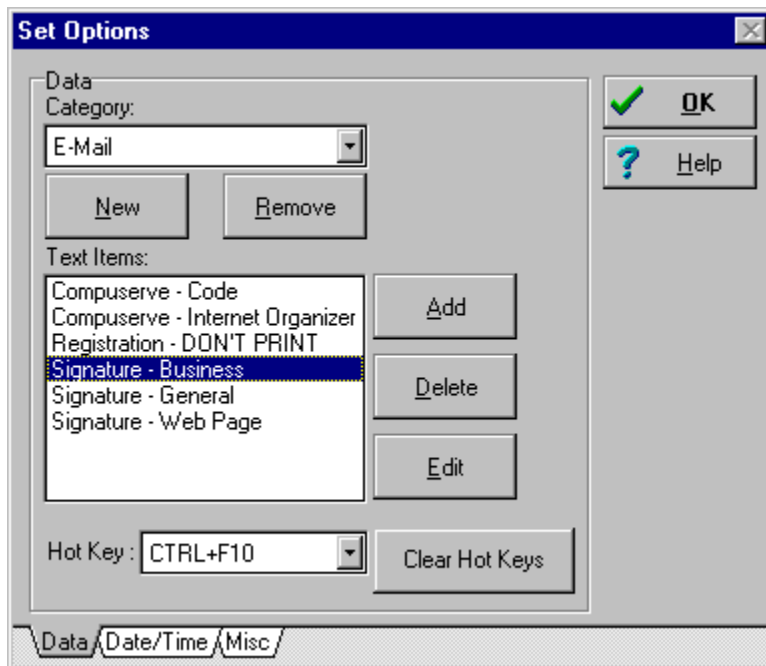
Set Options

Data
Category:
E-Mail

New
Remove

Text Items:
Compuserve - Code
Compuserve - Internet Organizer
Registration - DON'T PRINT
Signature - Business
Signature - General
Signature - Web Page

Add
Delete
Edit

Hot Key : CTRL+F10
Clear Hot Keys

OK
Help

Data
Date/Time
Misc